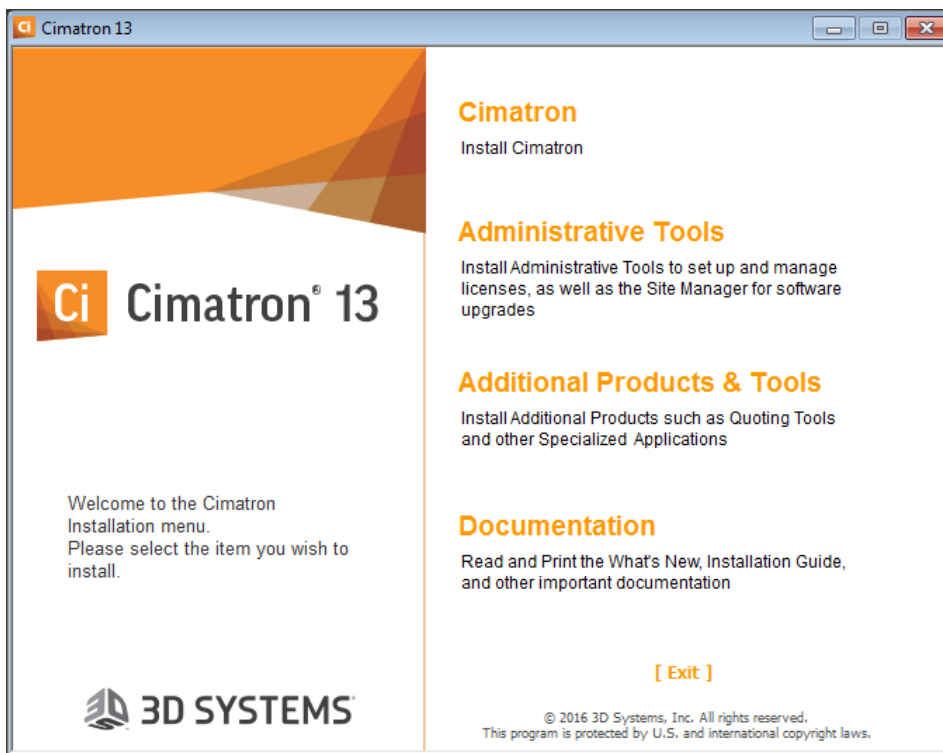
Ci Cimatron 13

Ci Cimatron® 13

Welcome to the Cimatron Installation menu.
Please select the item you wish to install.

3D SYSTEMS

Cimatron
Install Cimatron

Administrative Tools
Install Administrative Tools to set up and manage licenses, as well as the Site Manager for software upgrades

Additional Products & Tools
Install Additional Products such as Quoting Tools and other Specialized Applications

Documentation
Read and Print the What's New, Installation Guide, and other important documentation

[ Exit ]

© 2016 3D Systems, Inc. All rights reserved.
This program is protected by U.S. and international copyright laws.